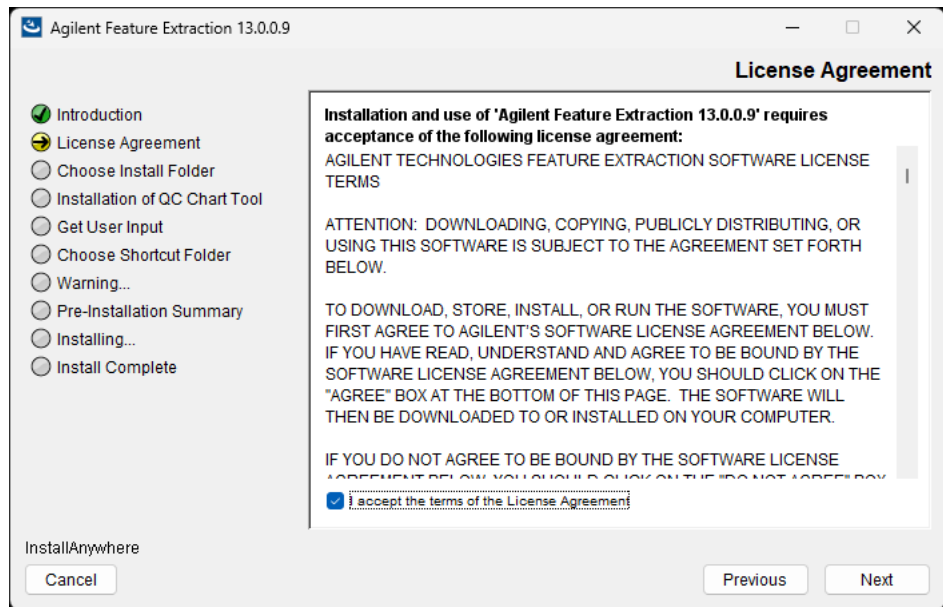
Agilent Feature Extraction 13.0.0.9

License Agreement

Introduction
License Agreement
Choose Install Folder
Installation of QC Chart Tool
Get User Input
Choose Shortcut Folder
Warning...
Pre-Installation Summary
Installing...
Install Complete

Installation and use of 'Agilent Feature Extraction 13.0.0.9' requires acceptance of the following license agreement:

AGILENT TECHNOLOGIES FEATURE EXTRACTION SOFTWARE LICENSE TERMS

ATTENTION: DOWNLOADING, COPYING, PUBLICLY DISTRIBUTING, OR USING THIS SOFTWARE IS SUBJECT TO THE AGREEMENT SET FORTH BELOW.

TO DOWNLOAD, STORE, INSTALL, OR RUN THE SOFTWARE, YOU MUST FIRST AGREE TO AGILENT'S SOFTWARE LICENSE AGREEMENT BELOW. IF YOU HAVE READ, UNDERSTAND AND AGREE TO BE BOUND BY THE SOFTWARE LICENSE AGREEMENT BELOW, YOU SHOULD CLICK ON THE "AGREE" BOX AT THE BOTTOM OF THIS PAGE. THE SOFTWARE WILL THEN BE DOWNLOADED TO OR INSTALLED ON YOUR COMPUTER.

IF YOU DO NOT AGREE TO BE BOUND BY THE SOFTWARE LICENSE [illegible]

I accept the terms of the License Agreement

InstallAnywhere

Cancel

Previous

Next